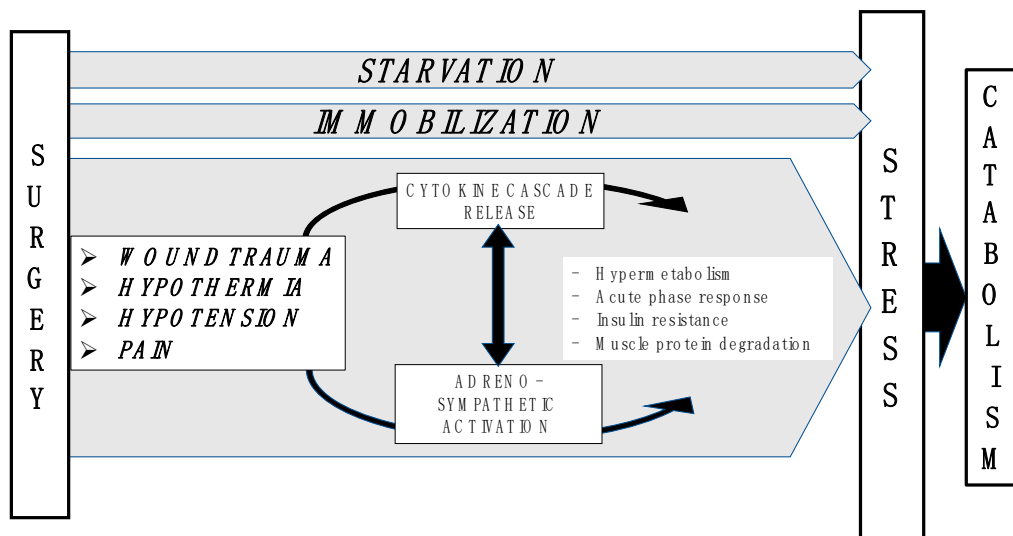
SURGERY

STARVATION

IMMOBILIZATION

CYTOKINE CASCADE RELEASE

➢ WOUND TRAUMA
➢ HYPOTHERMIA
➢ HYPOTENSION
➢ PAIN

- Hypermetabolism
- Acute phase response
- Insulin resistance
- Muscle protein degradation

ADRENO-SYMPATHETIC ACTIVATION

STRESS

CATABOLISM